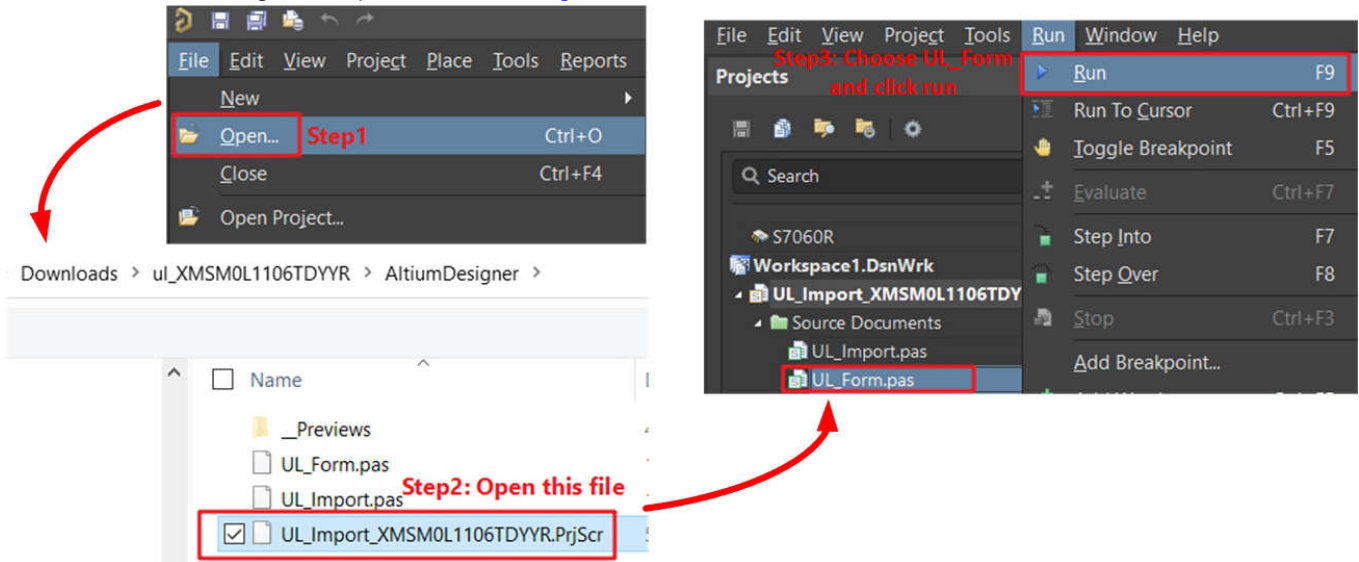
File Edit View Project Place Tools Reports

New

Open... Step1 Ctrl+O

Close Ctrl+F4

Open Project...

Downloads > ul_XMSM0L1106TDYYR > AltiumDesigner >

Name

__Previews

UL_Form.pas

UL_Import.pas

UL_Import_XMSM0L1106TDYYR.PrjScr

Step2: Open this file

File Edit View Project Tools Run Window Help

Projects

Step3: Choose UL_Form and click run

Search

S7060R

Workspace1.DsnWrk

UL_Import_XMSM0L1106TDY

Source Documents

UL_Import.pas

UL_Form.pas

Run F9

Run To Cursor Ctrl+F9

Toggle Breakpoint F5

Evaluate Ctrl+F7

Step Into F7

Step Over F8

Stop Ctrl+F3

Add Breakpoint...